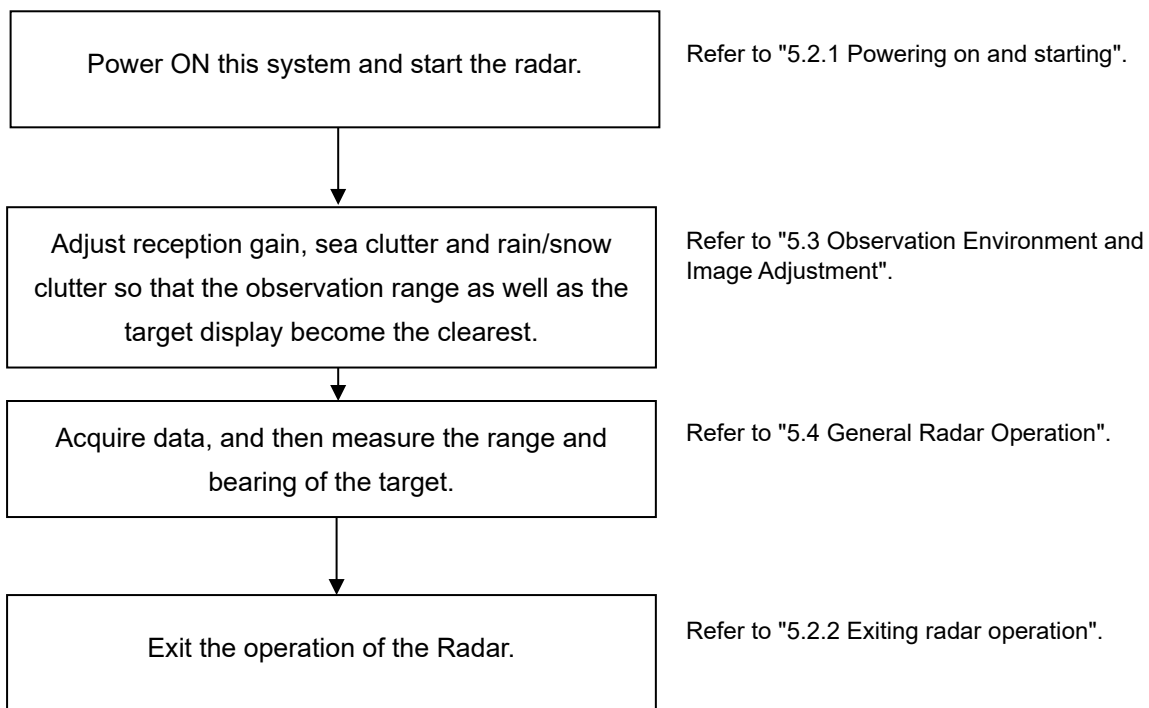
Power ON this system and start the radar.

Refer to "5.2.1 Powering on and starting".

Adjust reception gain, sea clutter and rain/snow clutter so that the observation range as well as the target display become the clearest.

Refer to "5.3 Observation Environment and Image Adjustment".

Acquire data, and then measure the range and bearing of the target.

Refer to "5.4 General Radar Operation".

Exit the operation of the Radar.

Refer to "5.2.2 Exiting radar operation".